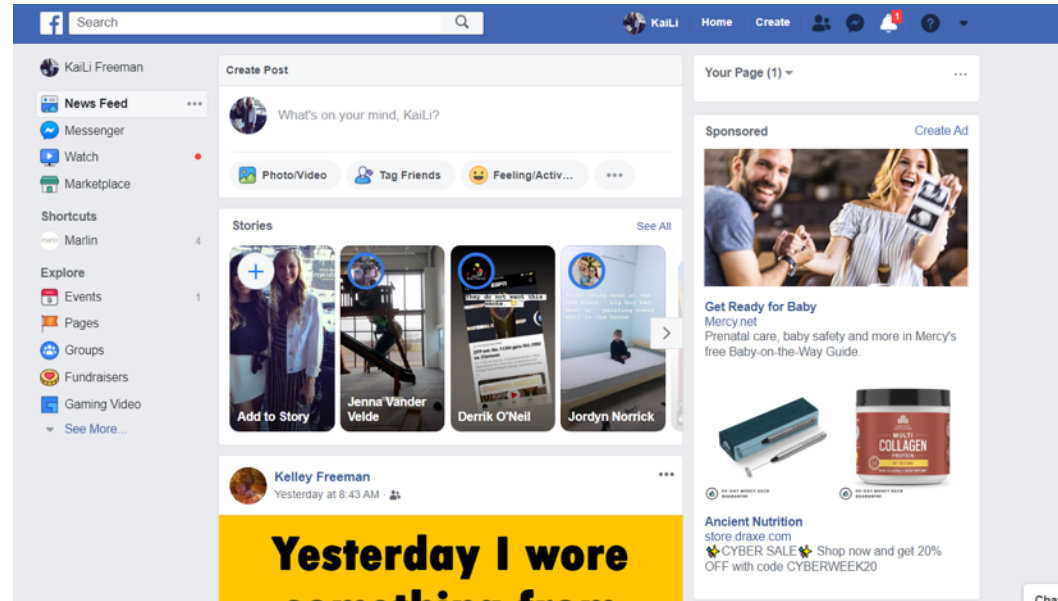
Search

KaiLi Home Create 1

KaiLi Freeman
News Feed
Messenger
Watch
Marketplace
Shortcuts
Marlin 4
Explore
Events 1
Pages
Groups
Fundraisers
Gaming Video
See More...

Create Post
What's on your mind, KaiLi?
Photo/Video
Tag Friends
Feeling/Activ...

Stories
See All
Add to Story
Jenna Vander Velde
Derrik O'Neil
Jordyn Norrick

Kelley Freeman
Yesterday at 8:43 AM

Yesterday I wore

Your Page (1)

Sponsored
Create Ad

Get Ready for Baby
Mercy.net
Prenatal care, baby safety and more in Mercy's free Baby-on-the-Way Guide.

MULTI COLLAGEN

Ancient Nutrition
store.draxe.com
CYBER SALE Shop now and get 20% OFF with code CYBERWEEK20

Cha